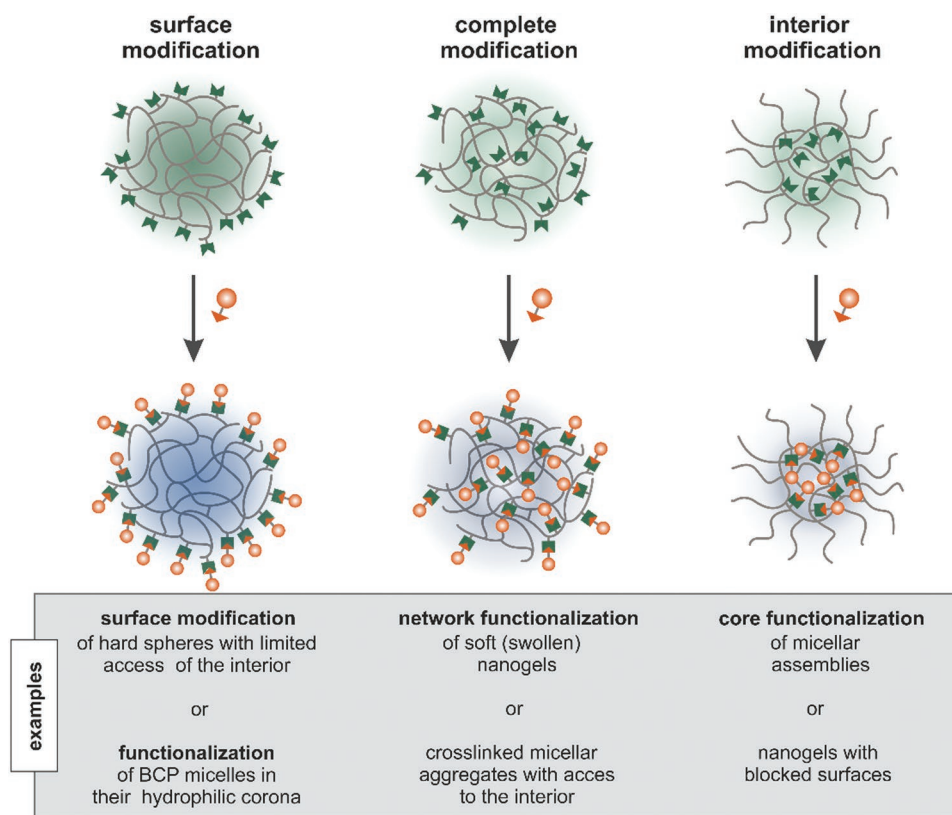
surface modification

complete modification

interior modification

examples

**surface modification** of hard spheres with limited access of the interior

or

**functionalization** of BCP micelles in their hydrophilic corona

**network functionalization** of soft (swollen) nanogels

or

crosslinked micellar aggregates with acces to the interior

**core functionalization** of micellar assemblies

or

nanogels with blocked surfaces